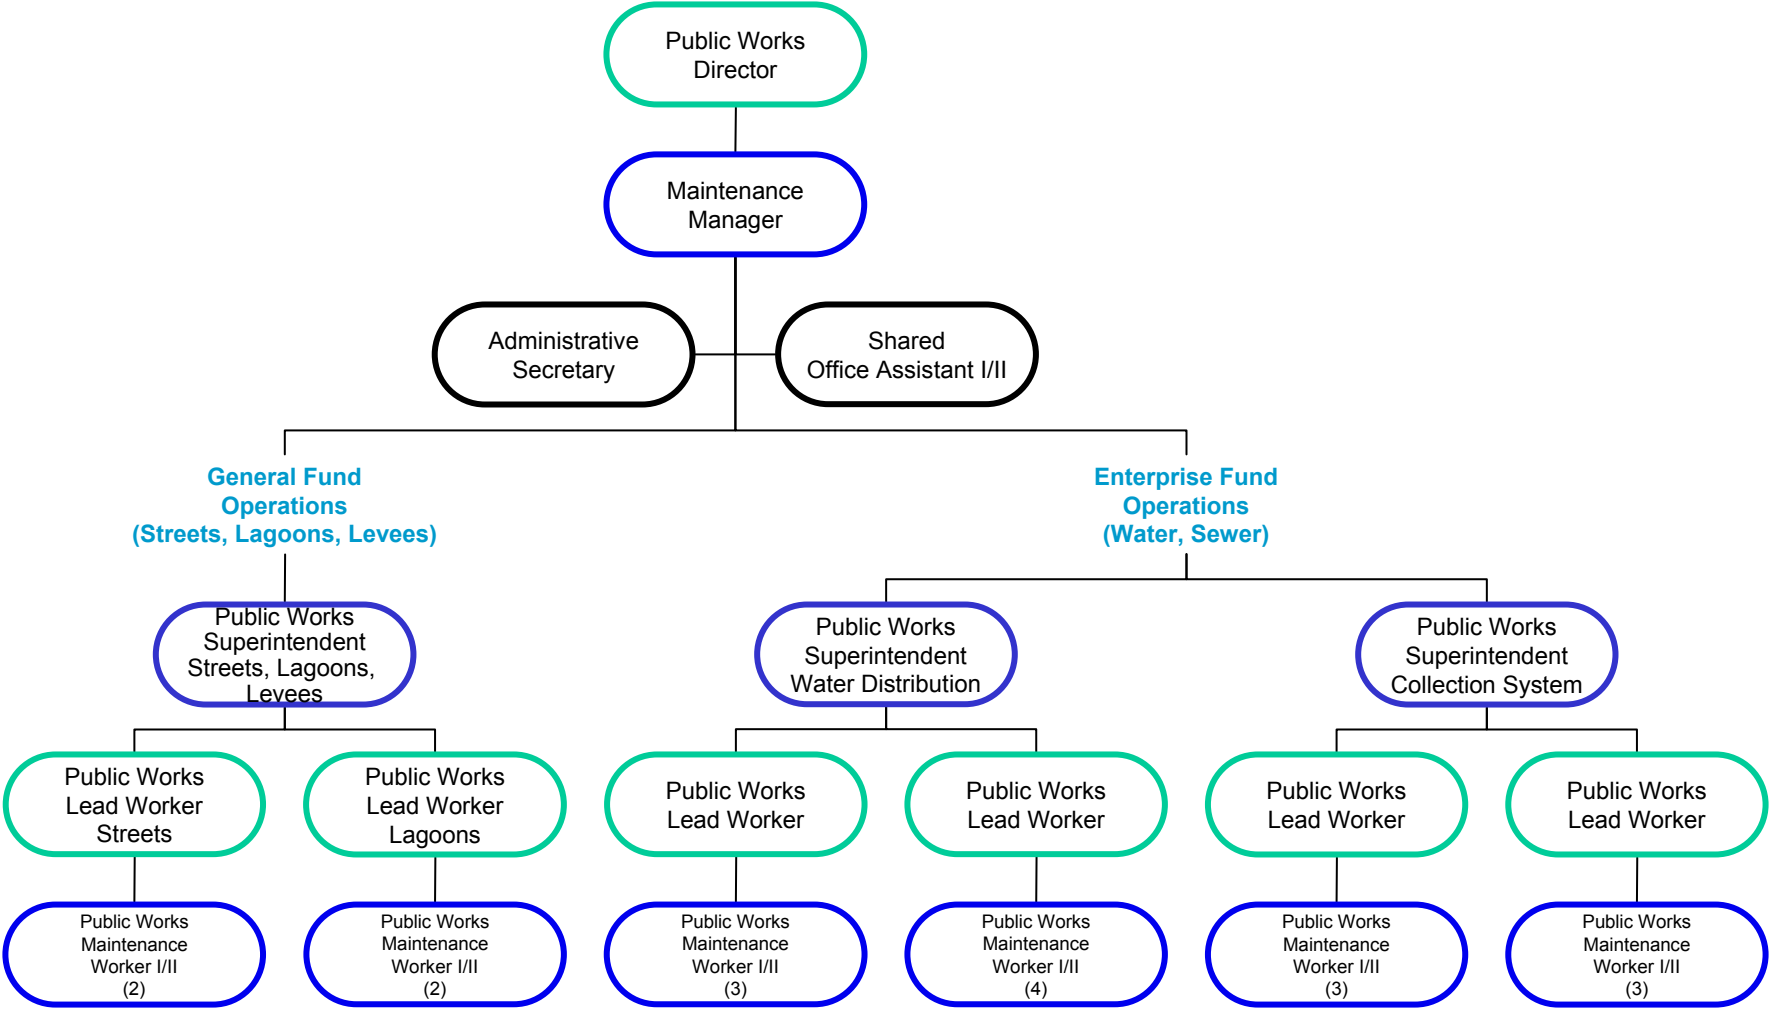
Public Works Director

Maintenance Manager

Administrative Secretary

Shared Office Assistant I/II

General Fund Operations (Streets, Lagoons, Levees)

Enterprise Fund Operations (Water, Sewer)

Public Works Superintendent Streets, Lagoons, Levees

Public Works Superintendent Water Distribution

Public Works Superintendent Collection System

Public Works Lead Worker Streets

Public Works Lead Worker Lagoons

Public Works Lead Worker

Public Works Lead Worker

Public Works Lead Worker

Public Works Lead Worker

Public Works Maintenance Worker I/II (2)

Public Works Maintenance Worker I/II (2)

Public Works Maintenance Worker I/II (3)

Public Works Maintenance Worker I/II (4)

Public Works Maintenance Worker I/II (3)

Public Works Maintenance Worker I/II (3)